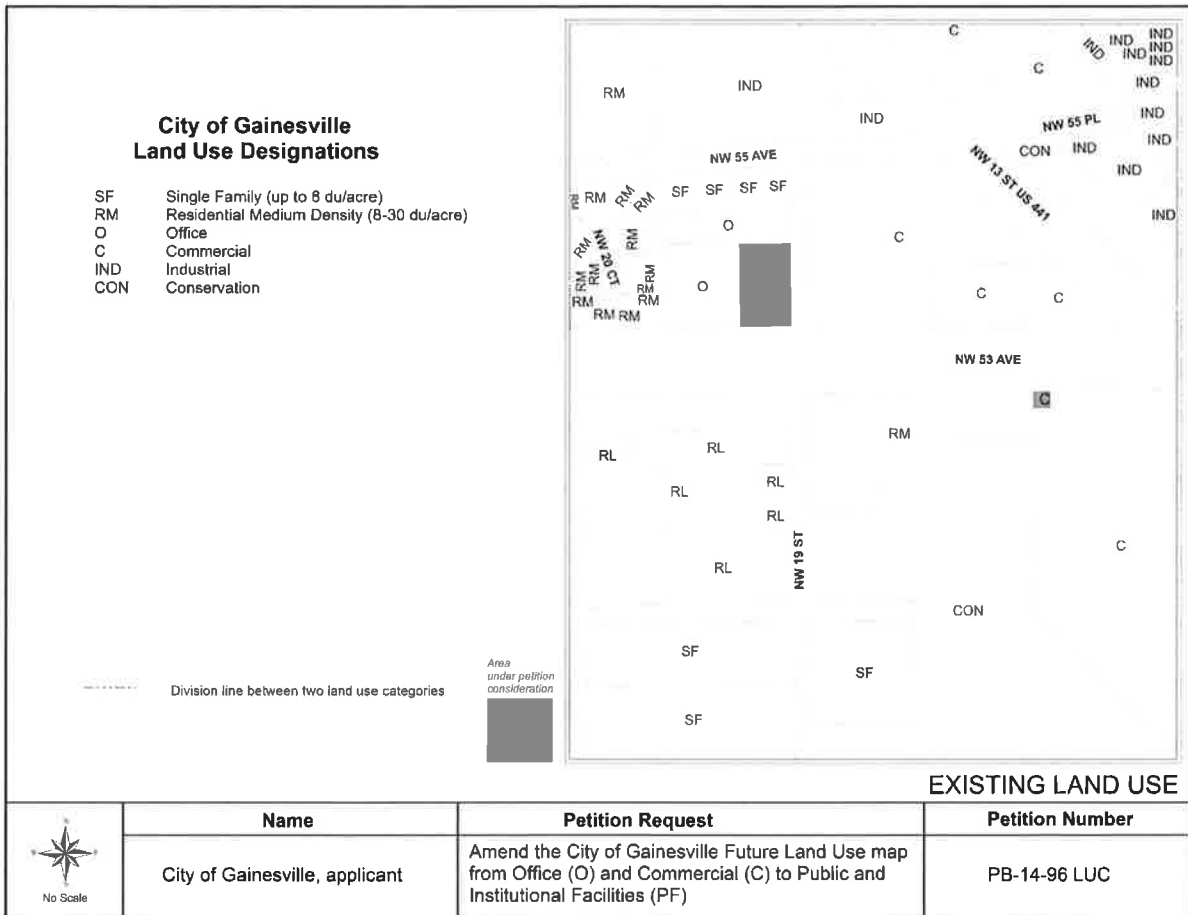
City of Gainesville
Land Use Designations

| SF | Single Family (up to 8 du/acre) |
|---|---|
| RM | Residential Medium Density (8-30 du/acre) |
| O | Office |
| C | Commercial |
| IND | Industrial |
| CON | Conservation |

Division line between two land use categories

Area under petition consideration

C
IND IND IND IND IND
C
RM
IND
IND
IND
NW 55 PL
IND
IND
CON
IND
IND
NW 13 ST US 441
NW 55 AVE
IND
IND
RM RM RM RM SF SF SF SF
O
RM NW 20 CT RM
RM RM RM
RM RM
RM RM RM
O
C
C
C
NW 53 AVE
C
RM
RL
RL
RL
RL
RL
RL
NW 19 ST
C
CON
SF
SF
SF

EXISTING LAND USE

| | Name | Petition Request | Petition Number |
|---|---|---|---|
| No Scale | City of Gainesville, applicant | Amend the City of Gainesville Future Land Use map from Office (O) and Commercial (C) to Public and Institutional Facilities (PF) | PB-14-96 LUC |